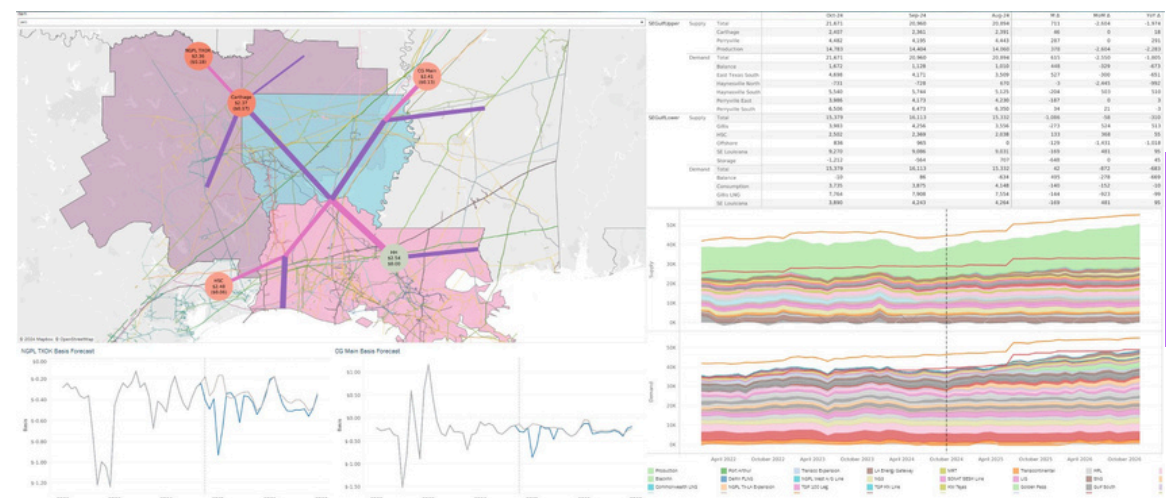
NGPL TXOK
$2.39
(-$0.20)

CG Main
$2.41
(-$0.13)

Carthage
$2.37
(-$0.17)

HSC
$2.48
(-$0.06)

HH
$2.54
$0.00

© 2024 Mapbox © OpenStreetMap

| | | | Oct-24 | Sep-24 | Aug-24 | M Δ | MoM Δ | YoY Δ |
|---|---|---|---|---|---|---|---|---|
| SEGulfUpper | Supply | Total | 21,671 | 20,960 | 20,894 | 711 | -2,604 | -1,974 |
| | | Carthage | 2,407 | 2,361 | 2,391 | 46 | 0 | 18 |
| | | Perryville | 4,482 | 4,195 | 4,443 | 287 | 0 | 241 |
| | | Production | 14,783 | 14,404 | 14,060 | 378 | -2,604 | -2,283 |
| | Demand | Total | 21,671 | 20,960 | 20,894 | 611 | -2,550 | -1,805 |
| | | Balance | 1,672 | 1,126 | 1,010 | 448 | -329 | -671 |
| | | East Texas South | 4,698 | 4,171 | 3,509 | 527 | -300 | 451 |
| | | Haynesville North | -731 | -728 | 679 | -3 | -2,445 | -992 |
| | | Haynesville South | 5,540 | 5,744 | 5,125 | -204 | 503 | 510 |
| | | Perryville East | 3,985 | 4,172 | 4,230 | -187 | 0 | 3 |
| | | Perryville South | 6,506 | 6,473 | 6,350 | 34 | 21 | 3 |
| SEGulfLower | Supply | Total | 15,379 | 16,113 | 15,332 | -1,086 | -58 | -310 |
| | | Gillis | 3,983 | 4,256 | 3,556 | -273 | 524 | 513 |
| | | HSC | 2,502 | 2,369 | 2,638 | 133 | 368 | 33 |
| | | Offshore | 836 | 965 | 0 | -129 | -1,431 | -1,018 |
| | | SE Louisiana | 9,270 | 9,086 | 8,631 | -165 | 481 | 95 |
| | | Storage | -1,212 | -564 | 707 | -648 | 0 | 45 |
| | Demand | Total | 15,379 | 16,113 | 15,332 | 42 | -872 | -683 |
| | | Balance | -10 | 86 | -434 | 491 | -278 | -469 |
| | | Consumption | 3,735 | 3,875 | 4,148 | -140 | -152 | -10 |
| | | Gillis CMD | 7,764 | 7,908 | 7,554 | -144 | -923 | -96 |
| | | SE Louisiana | 3,890 | 4,243 | 4,264 | -169 | 481 | 95 |

NGPL TXOK Basis Forecast
$0.00
$-0.20
$-0.40
$-0.60
$-0.80
$-1.00
$-1.20
Basis

CG Main Basis Forecast
$1.00
$0.50
$0.00
$-0.50
$-1.00
$-1.50
Basis

50K
40K
30K
20K
10K
0K
Supply

50K
40K
30K
20K
10K
0K
Demand

April 2022 October 2022 April 2023 October 2023 April 2024 October 2024 April 2025 October 2025 April 2026 October 2026

Production
Port Arthur
Transco Expansion
LA Energy Gateway
NRT
Transcontinental
HRL
Blackfin
Delfin FLNG
NGPL West A/S Line
HGS
BOHNT BEBH Line
LIG
Bird
Commonwealth LNG
NGPL TXLA Expansion
TGP 100 Leg
TGP KN Line
KM Pages
Golden Pass
Gulf South